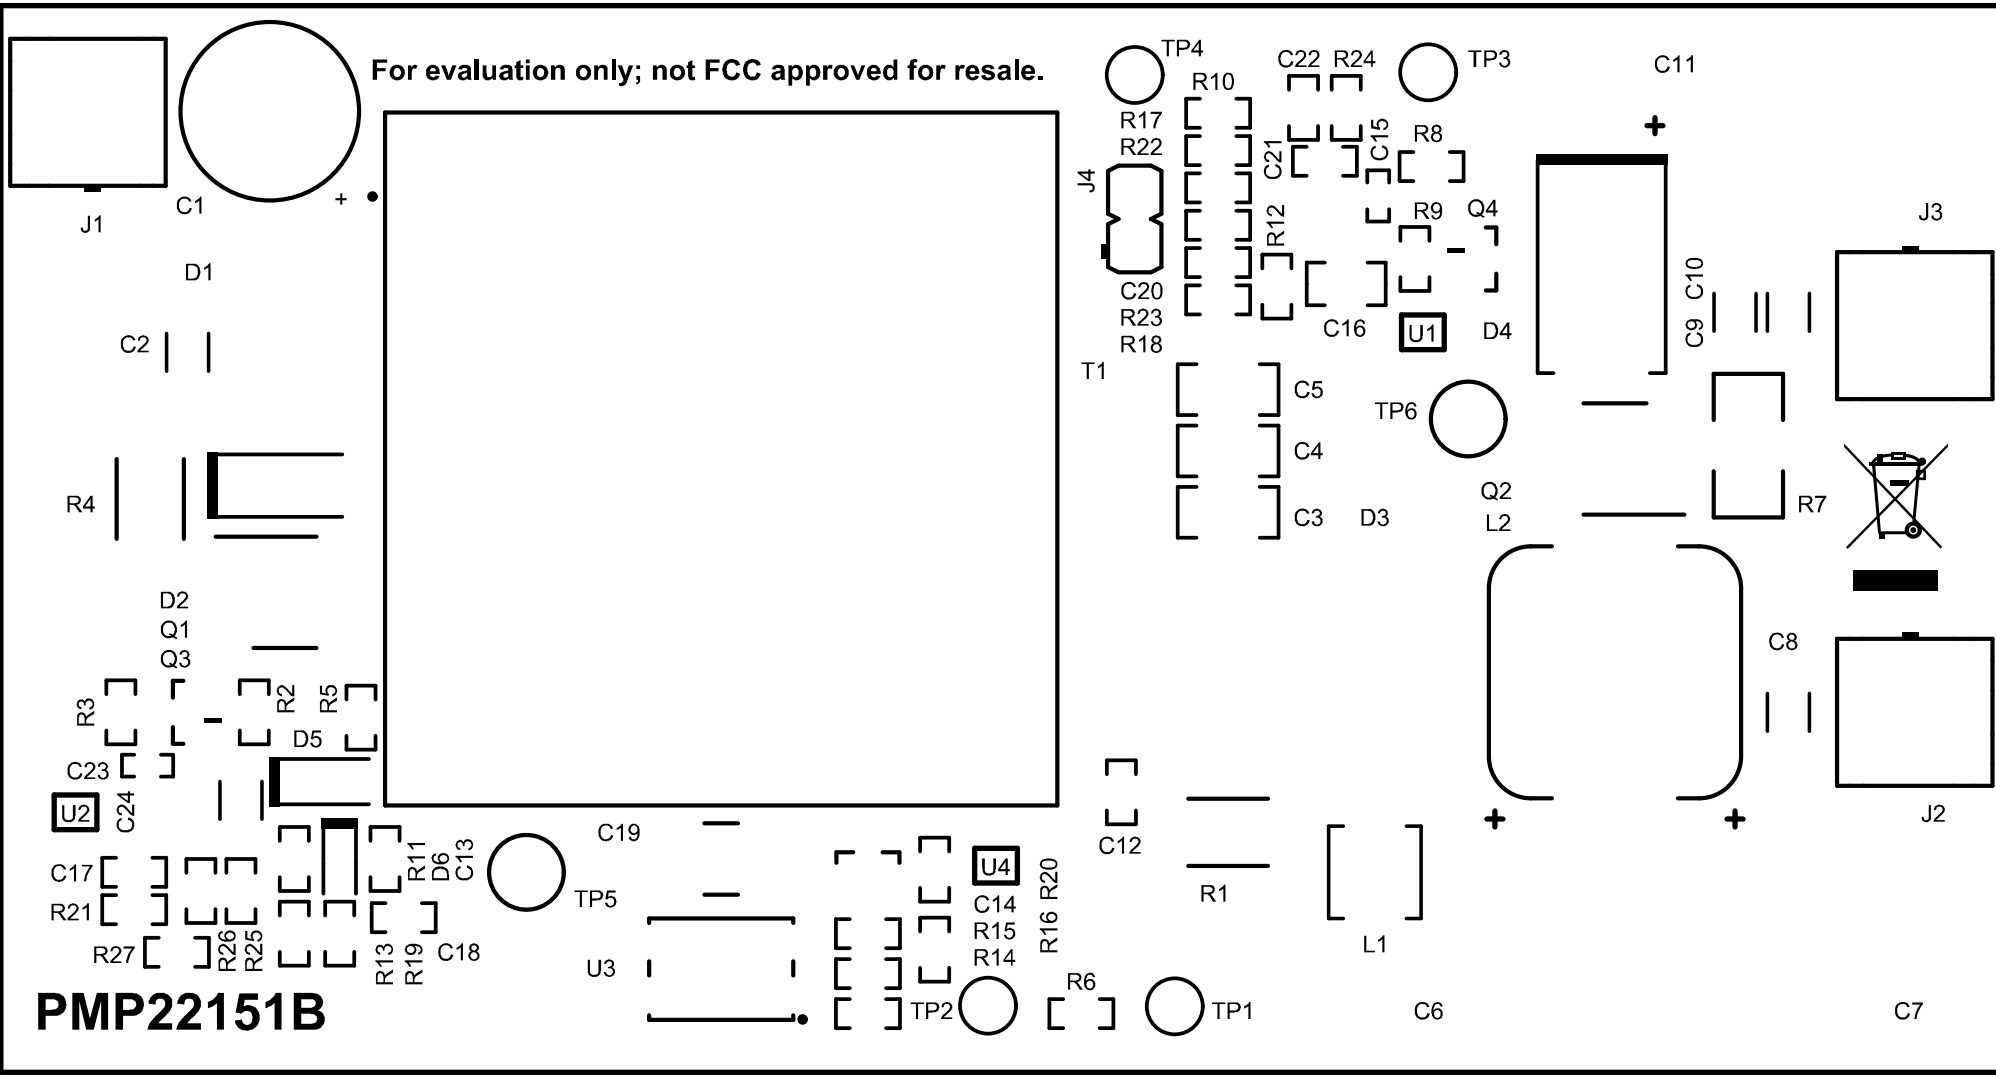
For evaluation only; not FCC approved for resale.

TP4
R10
C22 R24
TP3
C11
R17
R22
J4
C21
C15
R8
R12
R9
Q4
J3
C20
R23
R18
C16
U1
D4
C10
C9
T1
C5
TP6
C4
Q2
C3
D3
L2
R7
J1
C1
+
D1
C2
R4
D2
Q1
Q3
R3
R2
R5
D5
C23
U2
C24
C17
R21
R27
R26
R25
R11
D6
C13
C19
TP5
R13
R19
C18
U3
U4
R20
C14
R15
R14
R16
C12
R1
L1
C8
J2
+
+
+
R6
TP2
TP1
C6
C7
PMP22151B